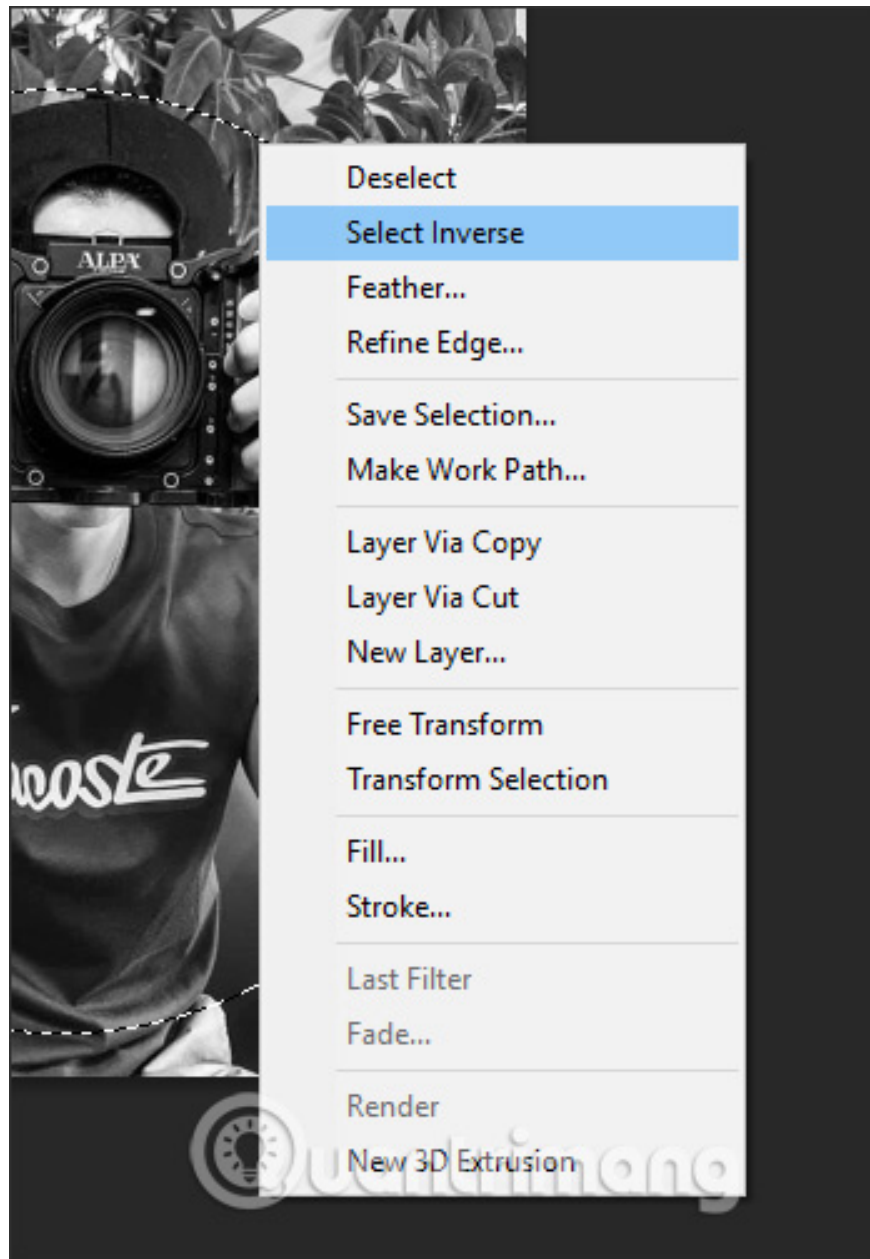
ALPA

coste

Deselect
Select Inverse
Feather...
Refine Edge...

Save Selection...
Make Work Path...

Layer Via Copy
Layer Via Cut
New Layer...

Free Transform
Transform Selection

Fill...
Stroke...

Last Filter
Fade...

Render
New 3D Extrusion

Quantrimang